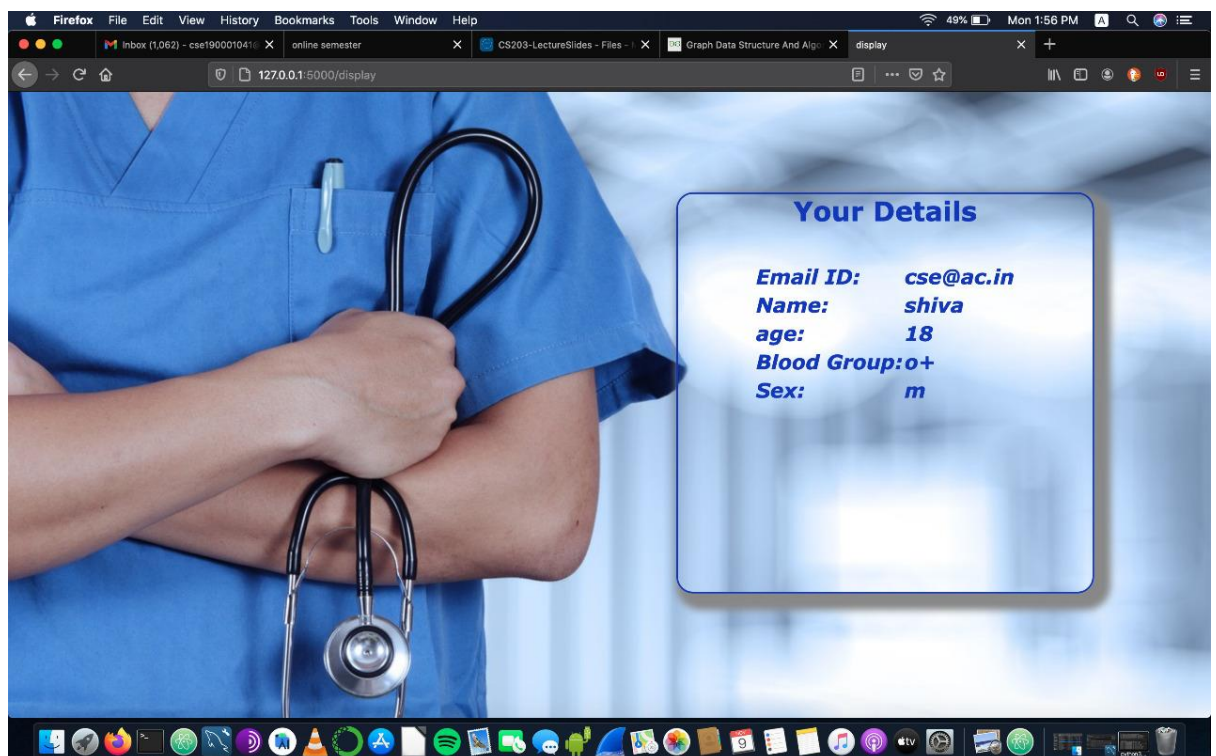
Firefox File Edit View History Bookmarks Tools Window Help

49% Mon 1:56 PM

Inbox (1,062) - cse190001041 ×

online semester ×

CS203-LectureSlides - Files - ×

Graph Data Structure And Algo ×

display ×

127.0.0.1:5000/display

Your Details

Email ID: cse@ac.in
Name: shiva
age: 18
Blood Group: o+
Sex: m